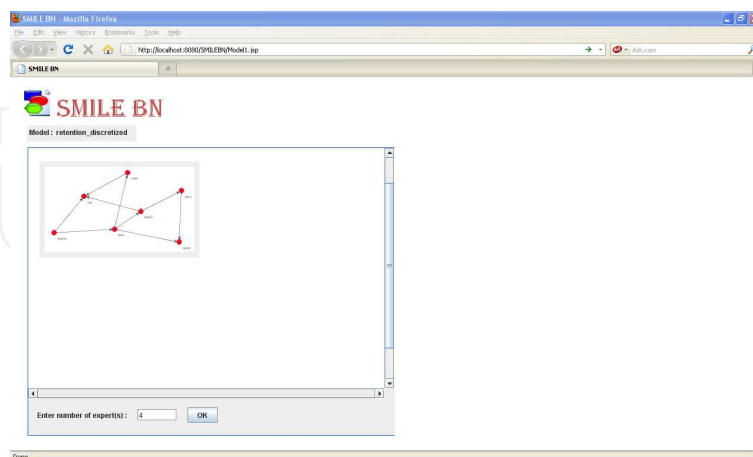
SMILE BN - Mozilla Firefox

File Edit View History Bookmarks Tools Help

http://localhost:8080/SMILEBN/Model1.jsp

Ask.com

SMILE BN

SMILE BN

Model : retention_discretized

Enter number of expert(s) : 4 OK

Done